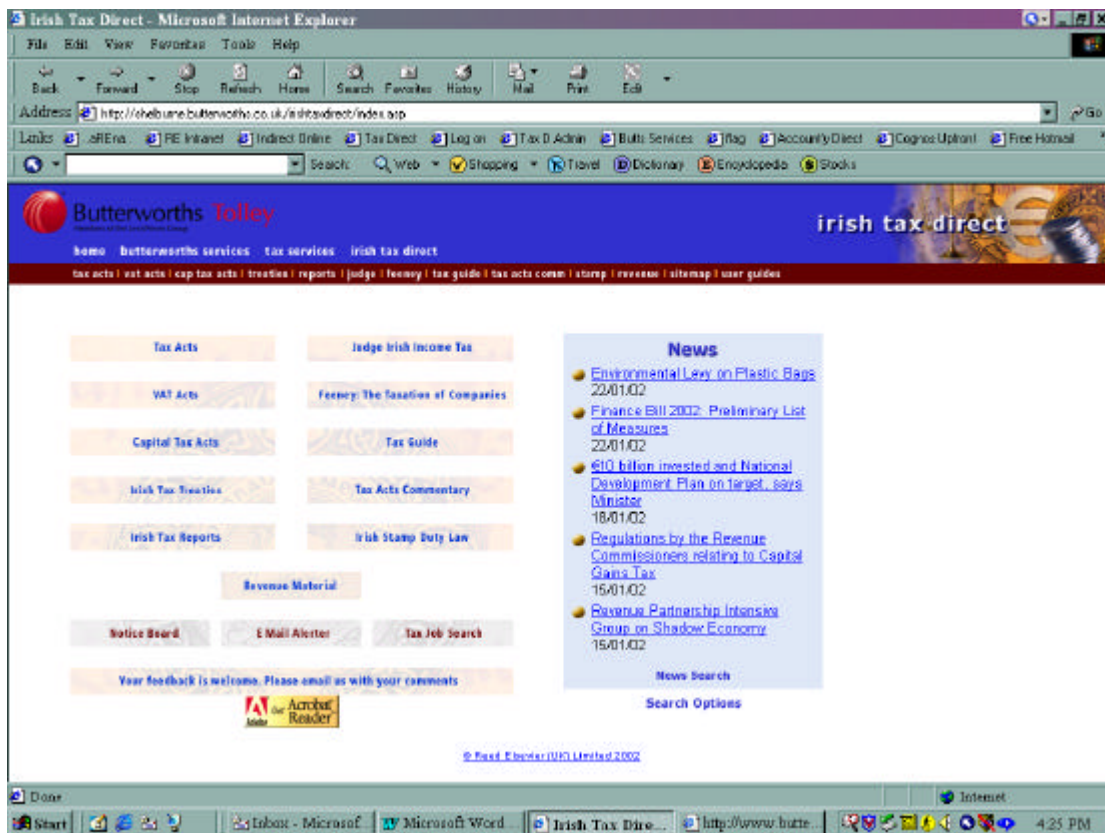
Irish Tax Direct - Microsoft Internet Explorer

File Edit View Favorites Tools Help

Back Forward Stop Refresh Home Search Favorites History Mail Print Edit

Address http://shelburne.butterworths.co.uk/irishtaxdirect/index.asp Go

Links aREna RE Intranet Indirect Online Tax Direct Log on Tax D Admin Butts Services flag AccountyDirect Cognos Upfront Free Hotmail

Search Web Shopping Travel Dictionary Encyclopedia Stocks

Butterworths Tolley

irish tax direct

home butterworths services tax services irish tax direct

tax acts | vat acts | cap tax acts | treaties | reports | judge | feeney | tax guide | tax acts comm | stamp | revenue | sitemap | user guides

Tax Acts

Judge Irish Income Tax

VAT Acts

Feeney: The Taxation of Companies

Capital Tax Acts

Tax Guide

Irish Tax Treaties

Tax Acts Commentary

Irish Tax Reports

Irish Stamp Duty Law

Revenue Material

Notice Board

E Mail Alerter

Tax Job Search

Your feedback is welcome. Please email us with your comments

Get Acrobat Reader

News

Environmental Levy on Plastic Bags
22/01/02

Finance Bill 2002: Preliminary List of Measures
22/01/02

€10 billion invested and National Development Plan on target, says Minister
18/01/02

Regulations by the Revenue Commissioners relating to Capital Gains Tax
15/01/02

Revenue Partnership Intensive Group on Shadow Economy
15/01/02

News Search

Search Options

© Reed Elsevier (UK) Limited 2002

Done

Internet

Start Inbox - Microsof... Microsoft Word... Irish Tax Dire... http://www.butte... 4:25 PM